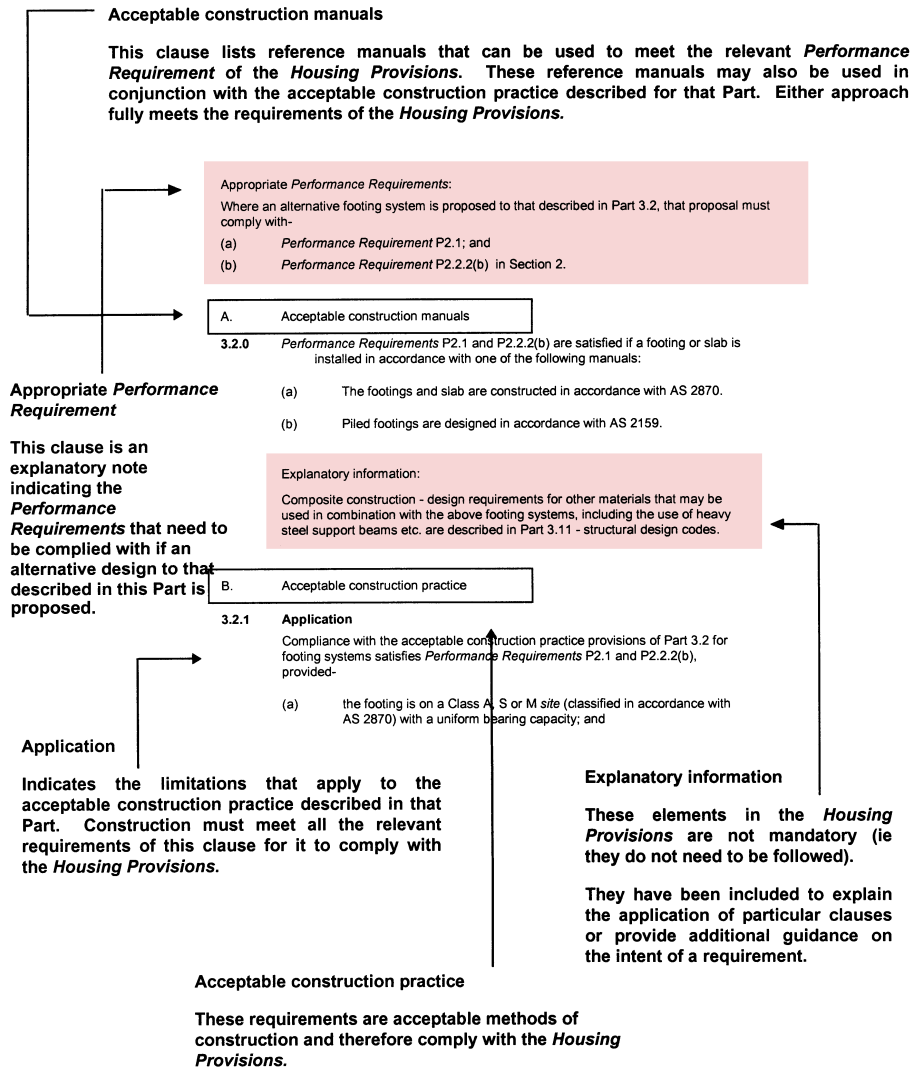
Acceptable construction manuals

This clause lists reference manuals that can be used to meet the relevant *Performance Requirement* of the *Housing Provisions*. These reference manuals may also be used in conjunction with the acceptable construction practice described for that Part. Either approach fully meets the requirements of the *Housing Provisions.*

Appropriate *Performance Requirements*:

Where an alternative footing system is proposed to that described in Part 3.2, that proposal must comply with-

(a) *Performance Requirement* P2.1; and

(b) *Performance Requirement* P2.2.2(b) in Section 2.

A. Acceptable construction manuals

3.2.0 *Performance Requirements* P2.1 and P2.2.2(b) are satisfied if a footing or slab is installed in accordance with one of the following manuals:

(a) The footings and slab are constructed in accordance with AS 2870.

(b) Piled footings are designed in accordance with AS 2159.

Appropriate *Performance Requirement*

This clause is an explanatory note indicating the *Performance Requirements* that need to be complied with if an alternative design to that described in this Part is proposed.

Explanatory information:

Composite construction - design requirements for other materials that may be used in combination with the above footing systems, including the use of heavy steel support beams etc. are described in Part 3.11 - structural design codes.

B. Acceptable construction practice

3.2.1 Application

Compliance with the acceptable construction practice provisions of Part 3.2 for footing systems satisfies *Performance Requirements* P2.1 and P2.2.2(b), provided-

(a) the footing is on a Class A, S or M *site* (classified in accordance with AS 2870) with a uniform bearing capacity; and

Application

Indicates the limitations that apply to the acceptable construction practice described in that Part. Construction must meet all the relevant requirements of this clause for it to comply with the *Housing Provisions*.

Explanatory information

These elements in the *Housing Provisions* are not mandatory (ie they do not need to be followed).

They have been included to explain the application of particular clauses or provide additional guidance on the intent of a requirement.

Acceptable construction practice

These requirements are acceptable methods of construction and therefore comply with the *Housing Provisions.*